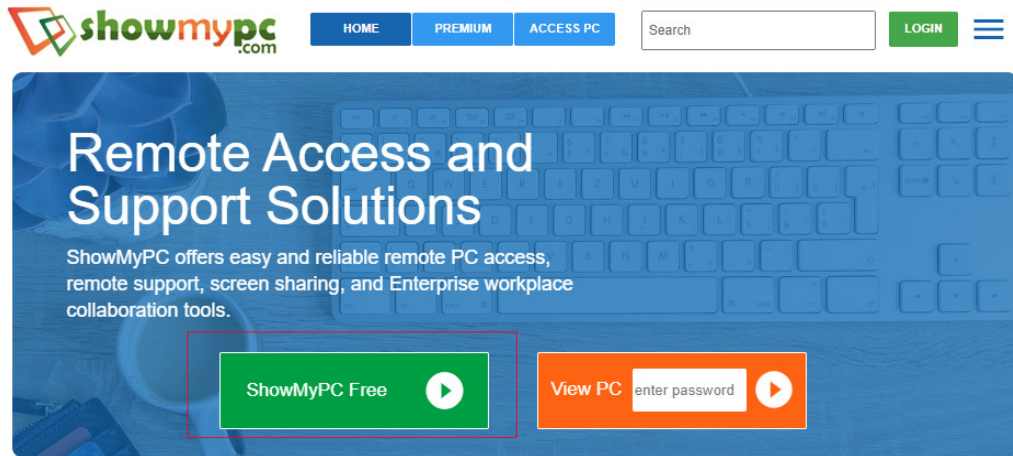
showmypc
.com

HOME PREMIUM ACCESS PC

Search

LOGIN

Remote Access and Support Solutions

ShowMyPC offers easy and reliable remote PC access, remote support, screen sharing, and Enterprise workplace collaboration tools.

ShowMyPC Free

View PC enter password